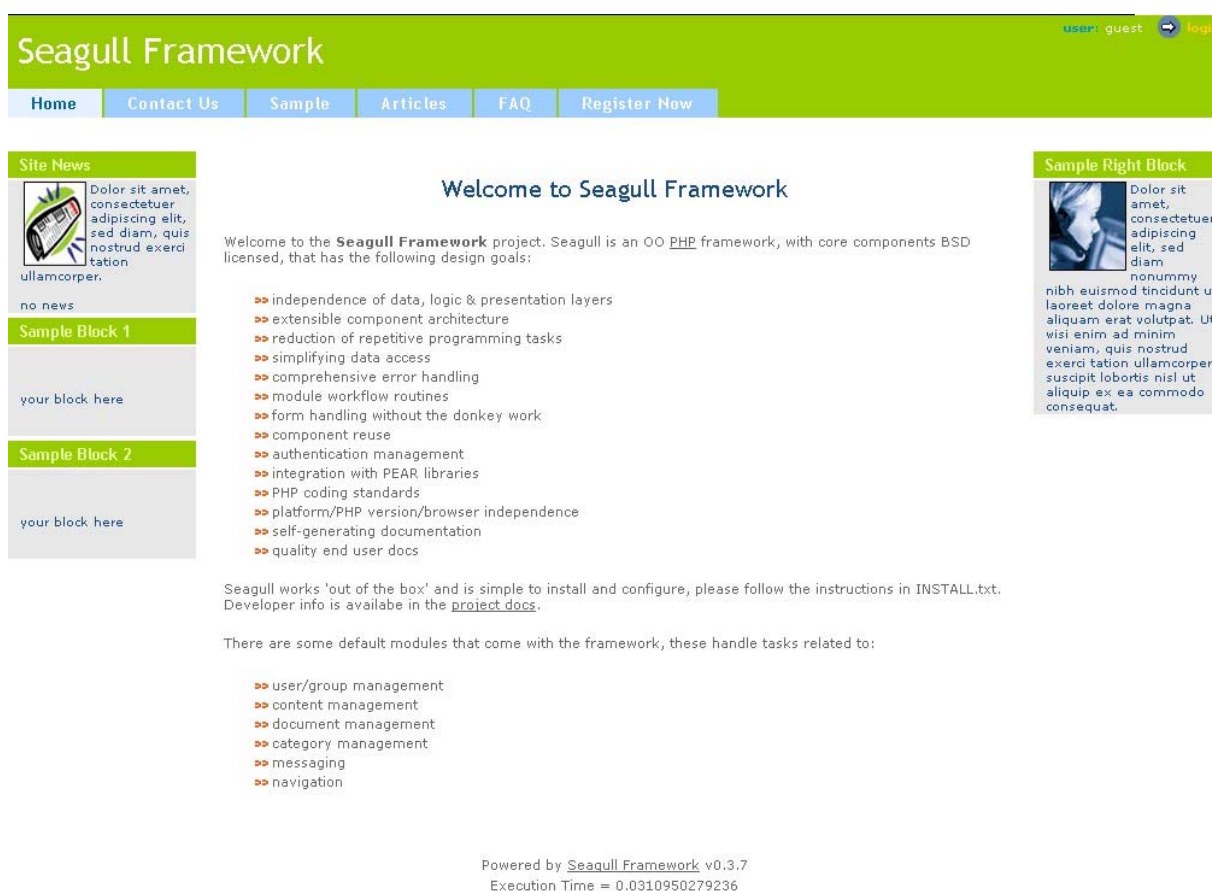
Seagull Framework

user: guest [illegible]

Home | Contact Us | Sample | Articles | FAQ | Register Now

Site News

Dolor sit amet, consectetuer adipiscing elit, sed diam, quis nostrud exerci tation ullamcorper.

no news

Sample Block 1

your block here

Sample Block 2

your block here

Welcome to Seagull Framework

Welcome to the **Seagull Framework** project. Seagull is an OO PHP framework, with core components BSD licensed, that has the following design goals:

- independence of data, logic & presentation layers
- extensible component architecture
- reduction of repetitive programming tasks
- simplifying data access
- comprehensive error handling
- module workflow routines
- form handling without the donkey work
- component reuse
- authentication management
- integration with PEAR libraries
- PHP coding standards
- platform/PHP version/browser independence
- self-generating documentation
- quality end user docs

Seagull works 'out of the box' and is simple to install and configure, please follow the instructions in INSTALL.txt. Developer info is availabe in the project docs.

There are some default modules that come with the framework, these handle tasks related to:

- user/group management
- content management
- document management
- category management
- messaging
- navigation

Sample Right Block

Dolor sit amet, consectetuer adipiscing elit, sed diam nonummy nibh euismod tincidunt u laoreet dolore magna aliquam erat volutpat. Ut wisi enim ad minim veniam, quis nostrud exerci tation ullamcorper suscipit lobortis nisl ut aliquip ex ea commodo consequat.

Powered by Seagull Framework v0.3.7
Execution Time = 0.0310950279236